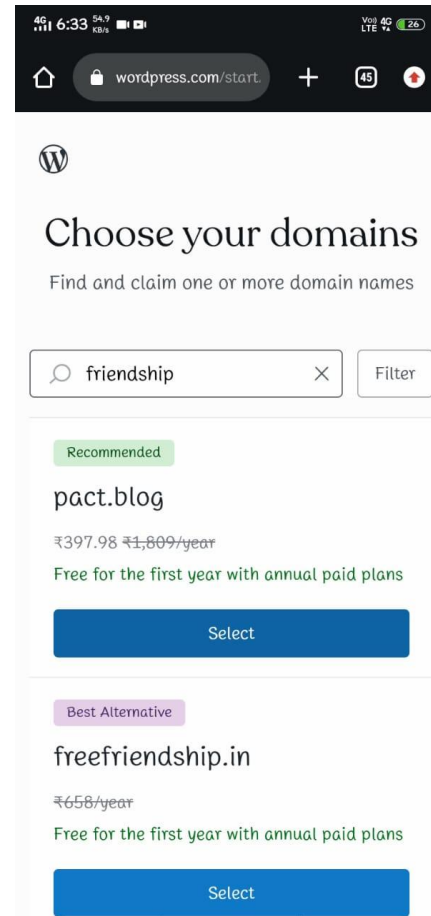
4G 6:33 54.9 KB/s
Vo)) LTE 4G 26

wordpress.com/start.
45

Choose your domains
Find and claim one or more domain names

friendship
Filter

Recommended
pact.blog
₹397.98 ~~₹1,809/year~~
Free for the first year with annual paid plans
Select

Best Alternative
freefriendship.in
~~₹658/year~~
Free for the first year with annual paid plans
Select